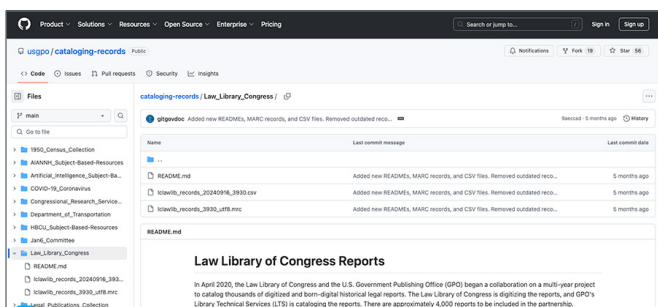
Product ⌄ Solutions ⌄ Resources ⌄ Open Source ⌄ Enterprise ⌄ Pricing

Search or jump to... /

Sign in Sign up

usgpo / cataloging-records Public

Notifications Fork 19 Star 56

Code Issues Pull requests Security Insights

Files

main

Go to file

1950_Census_Collection

AIANNH_Subject-Based-Resources

Artificial_Intelligence_Subject-Ba...

COVID-19_Coronavirus

Congressional_Research_Service...

Department_of_Transportation

HBCU_Subject-Based-Resources

Jan6_Committee

Law_Library_Congress

README.md

lclawlib_records_20240916_3930...

lclawlib_records_3930_utf8.mrc

Legal_Publications_Collection

cataloging-records / Law_Library_Congress /

gitgovdoc Added new READMEs, MARC records, and CSV files. Removed outdated reco... 9aeccad · 5 months ago History

| Name | Last commit message | Last commit date |
|---|---|---|
| .. | | |
| README.md | Added new READMEs, MARC records, and CSV files. Removed outdated reco... | 5 months ago |
| lclawlib_records_20240916_3930.csv | Added new READMEs, MARC records, and CSV files. Removed outdated reco... | 5 months ago |
| lclawlib_records_3930_utf8.mrc | Added new READMEs, MARC records, and CSV files. Removed outdated reco... | 5 months ago |

README.md

Law Library of Congress Reports

In April 2020, the Law Library of Congress and the U.S. Government Publishing Office (GPO) began a collaboration on a multi-year project to catalog thousands of digitized and born-digital historical legal reports. The Law Library of Congress is digitizing the reports, and GPO's Library Technical Services (LTS) is cataloging the reports. There are approximately 4,000 reports to be included in the partnership.